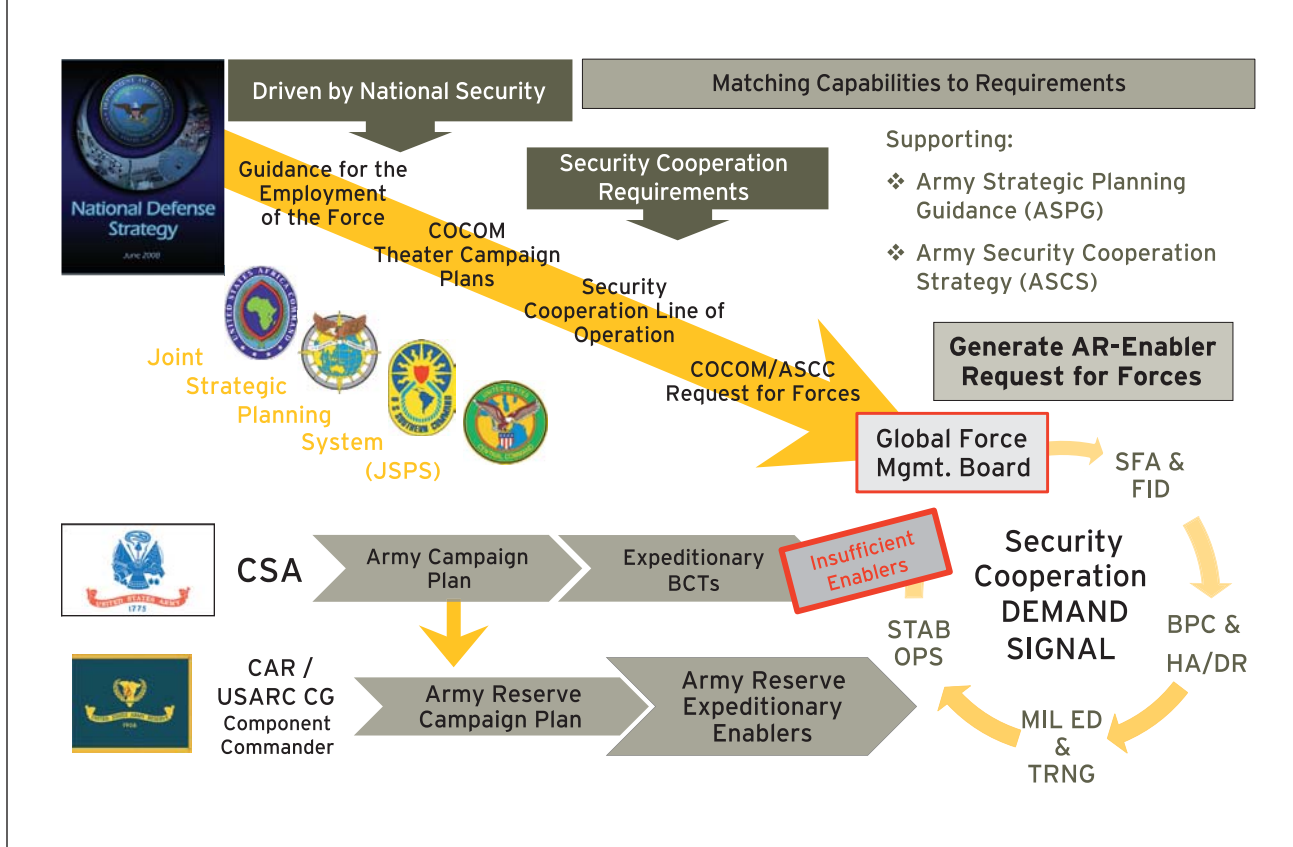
National Defense Strategy
June 2008

Driven by National Security

Matching Capabilities to Requirements

Guidance for the Employment of the Force

Security Cooperation Requirements

Supporting:

❖ Army Strategic Planning Guidance (ASPG)

❖ Army Security Cooperation Strategy (ASCS)

COCOM Theater Campaign Plans

Security Cooperation Line of Operation

COCOM/ASCC Request for Forces

Generate AR-Enabler Request for Forces

Joint Strategic Planning System (JSPS)

Global Force Mgmt. Board

SFA & FID

CSA

Army Campaign Plan

Expeditionary BCTs

Insufficient Enablers

Security Cooperation DEMAND SIGNAL

STAB OPS

BPC & HA/DR

CAR / USARC CG Component Commander

Army Reserve Campaign Plan

Army Reserve Expeditionary Enablers

MIL ED & TRNG